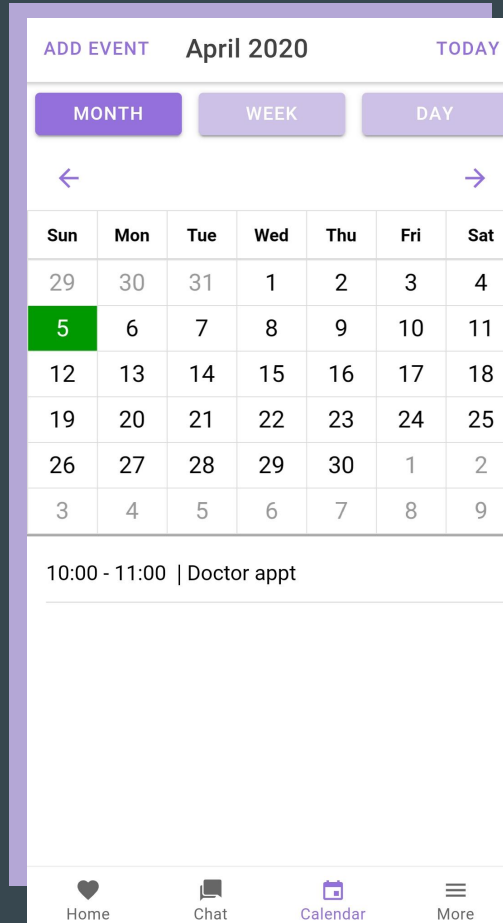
ADD EVENT April 2020 TODAY

MONTH WEEK DAY

| Sun | Mon | Tue | Wed | Thu | Fri | Sat |
|---|---|---|---|---|---|---|
| 29 | 30 | 31 | 1 | 2 | 3 | 4 |
| 5 | 6 | 7 | 8 | 9 | 10 | 11 |
| 12 | 13 | 14 | 15 | 16 | 17 | 18 |
| 19 | 20 | 21 | 22 | 23 | 24 | 25 |
| 26 | 27 | 28 | 29 | 30 | 1 | 2 |
| 3 | 4 | 5 | 6 | 7 | 8 | 9 |

10:00 - 11:00 | Doctor appt

Home Chat Calendar More